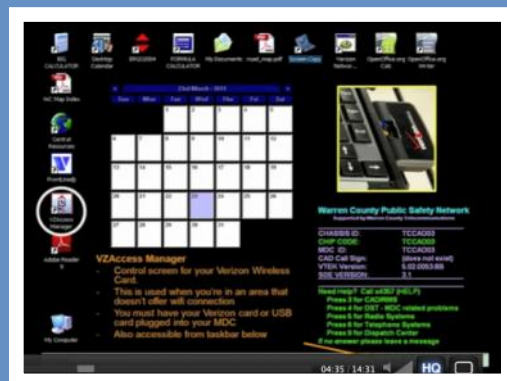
BIG CALCULATOR

Desktop Calendar

BRIS2004

FORMULA CALCULATOR

My Documents

road_map.pdf

Screen Copy

Verizon Networ...

OpenOffice.org Calc

OpenOffice.org Writer

NC Map Index

Central Resources

PowerLineQ

VZAccess Manager

Adobe Reader 9

My Computer

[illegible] March - 2011

| Sun | Mon | Tue | Wed | Thu | Fri | Sat |
|---|---|---|---|---|---|---|
| | | 1 | 2 | 3 | 4 | 5 |
| 6 | 7 | 8 | 9 | 10 | 11 | 12 |
| 13 | 14 | 15 | 16 | 17 | 18 | 19 |
| 20 | 21 | 22 | 23 | 24 | 25 | 26 |
| 27 | 28 | 29 | 30 | 31 | | |

Warren County Public Safety Network
Supported by Warren County Telecommunications

CHASSIS ID: TCCAD03
CHIP CODE: TCCAD03
MDC ID: TCCAD03
CAD Call Sign: (does not exist)
VTEK Version: 5.02.0053.00
SIDE VERSION: 3.1

VZAccess Manager
- Control screen for your Verizon Wireless Card.
- This is used when you're in an area that doesn't offer wifi connection
- You must have your Verizon card or USB card plugged into your MDC
- Also accessible from taskbar below

Need Help? Call x4357 (HELP)
Press 3 for CAD/RMS
Press 4 for DST - MDC related problems
Press 5 for Radio Systems
Press 6 for Telephone Systems
Press 8 for Dispatch Center
If no answer please leave a message

04:35 / 14:31

HQ